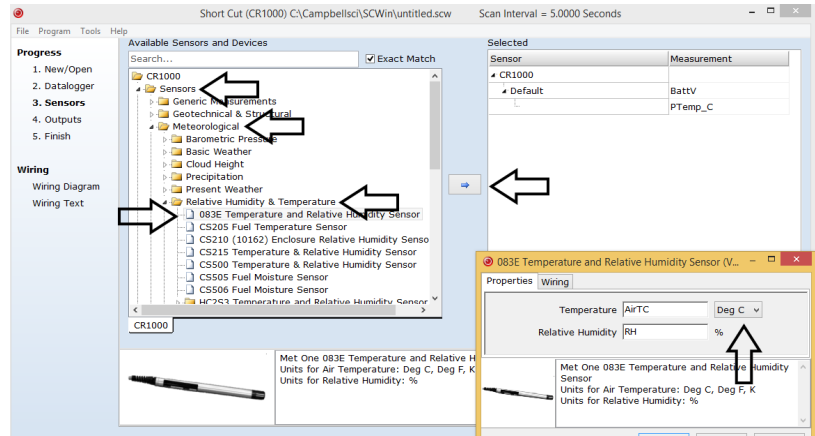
Short Cut (CR1000) C:\Campbellsci\SCWin\untitled.scw Scan Interval = 5.0000 Seconds

File Program Tools Help

Progress
1. New/Open
2. Datalogger
3. Sensors
4. Outputs
5. Finish

Wiring
Wiring Diagram
Wiring Text

Available Sensors and Devices

Search...

Exact Match

CR1000
Sensors
Generic Measurements
Geotechnical & Structural
Meteorological
Barometric Pressure
Basic Weather
Cloud Height
Precipitation
Present Weather
Relative Humidity & Temperature
083E Temperature and Relative Humidity Sensor
CS205 Fuel Temperature Sensor
CS210 (10162) Enclosure Relative Humidity Sensor
CS215 Temperature & Relative Humidity Sensor
CS500 Temperature & Relative Humidity Sensor
CS505 Fuel Moisture Sensor
CS506 Fuel Moisture Sensor
HC2S3 Temperature and Relative Humidity Sensor

CR1000

Met One 083E Temperature and Relative H
Units for Air Temperature: Deg C, Deg F, K
Units for Relative Humidity: %

Selected

| Sensor | Measurement |
|---|---|
| CR1000 | |
| Default | BattV |
| | PTemp_C |

083E Temperature and Relative Humidity Sensor (V...

Properties Wiring

Temperature AirTC Deg C

Relative Humidity RH %

Met One 083E Temperature and Relative Humidity Sensor
Units for Air Temperature: Deg C, Deg F, K
Units for Relative Humidity: %